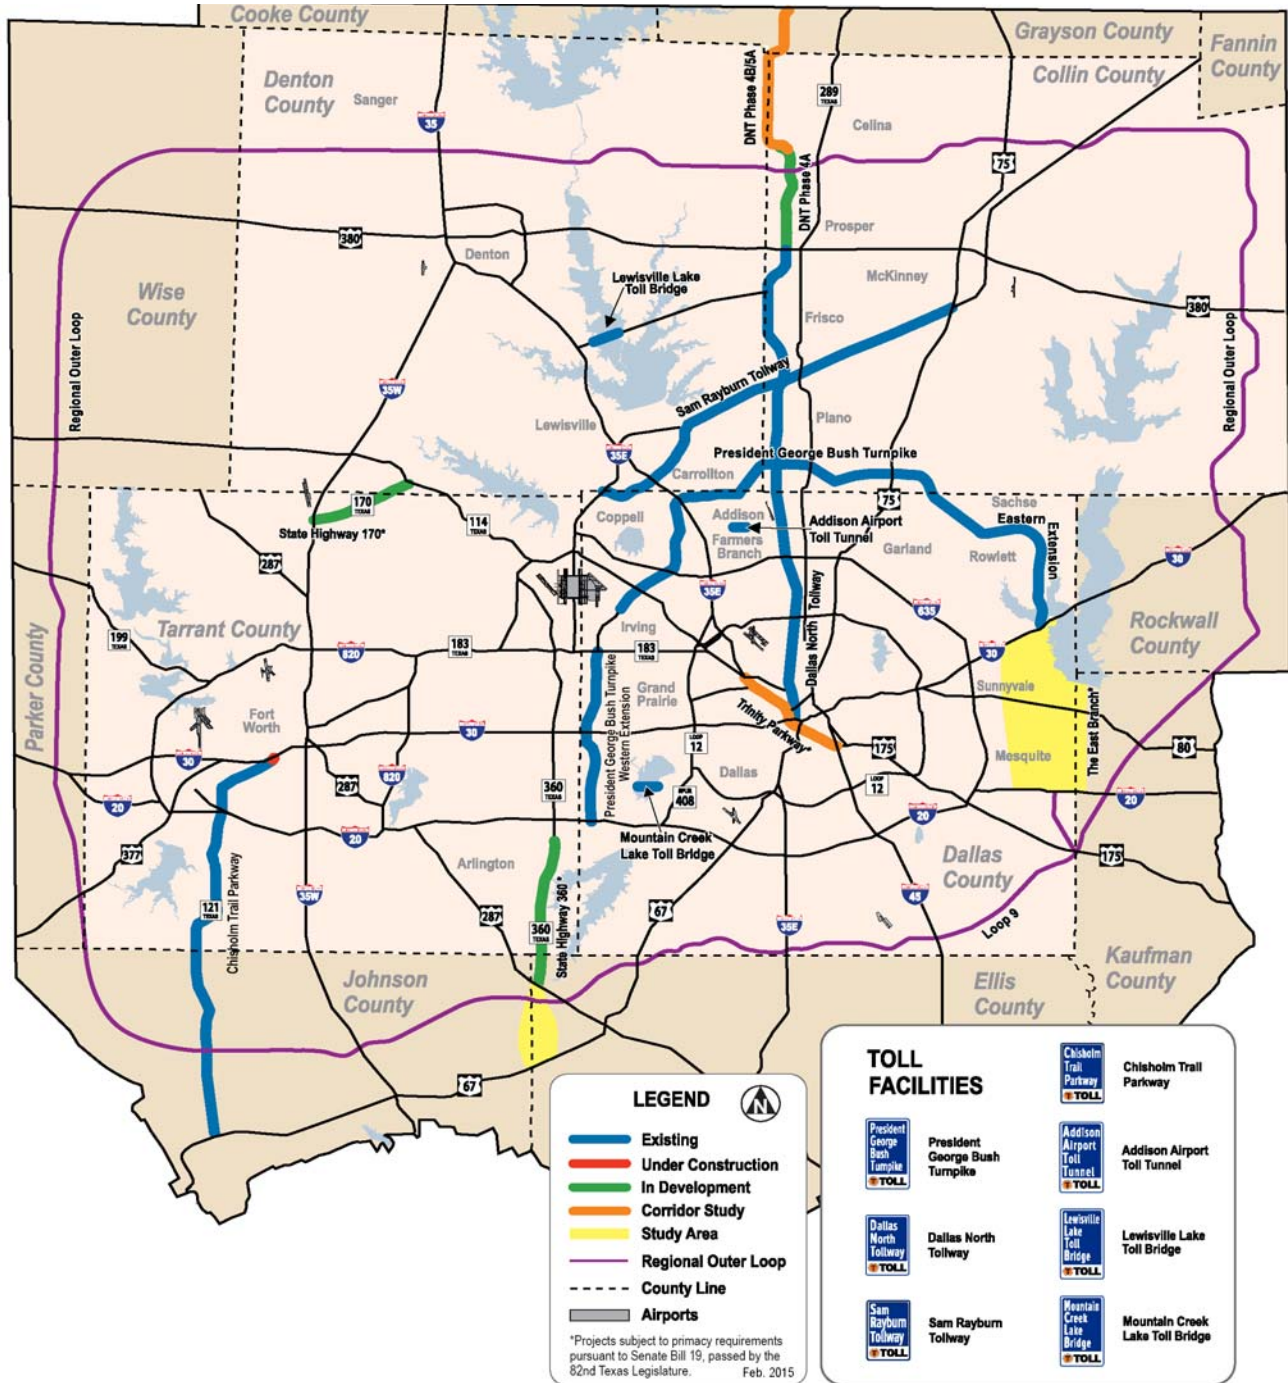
Cooke County
Grayson County
Fannin County
Denton County
Sanger
Collin County
DNT Phase 4B/5A
289
Celina
35
75
DNT Phase 4A
380
Prosper
Denton
McKinney
Wise County
Lewisville Lake Toll Bridge
380
Frisco
Regional Outer Loop
Regional Outer Loop
Sam Rayburn Tollway
35W
Plano
Lewisville
President George Bush Turnpike
35E
Carrollton
75
170
Sachse
State Highway 170*
114
Coppell
Addison
Addison Airport Toll Tunnel
Eastern Extension
Farmers Branch
Garland
Rowlett
287
30
35E
Dallas North Tollway
635
Tarrant County
Irving
Rockwall County
199
820
183
183
Parker County
30
Sunnyvale
Grand Prairie
Trinity Parkway
Fort Worth
30
12
175
President George Bush Turnpike Western Extension
Mesquite
The East Branch*
80
30
287
820
Dallas
360
408
12
20
20
20
Mountain Creek Lake Toll Bridge
20
Dallas County
377
Arlington
175
Chisholm Trail Parkway
121
35W
287
67
State Highway 360*
360
35E
45
Loop 9
Johnson County
Ellis County
Kaufman County
67
LEGEND
N
Existing
Under Construction
In Development
Corridor Study
Study Area
Regional Outer Loop
County Line
Airports
*Projects subject to primacy requirements pursuant to Senate Bill 19, passed by the 82nd Texas Legislature.
Feb. 2015
TOLL FACILITIES
Chisholm Trail Parkway TOLL
Chisholm Trail Parkway
President George Bush Turnpike TOLL
President George Bush Turnpike
Addison Airport Toll Tunnel TOLL
Addison Airport Toll Tunnel
Dallas North Tollway TOLL
Dallas North Tollway
Lewisville Lake Toll Bridge TOLL
Lewisville Lake Toll Bridge
Sam Rayburn Tollway TOLL
Sam Rayburn Tollway
Mountain Creek Lake Bridge TOLL
Mountain Creek Lake Toll Bridge